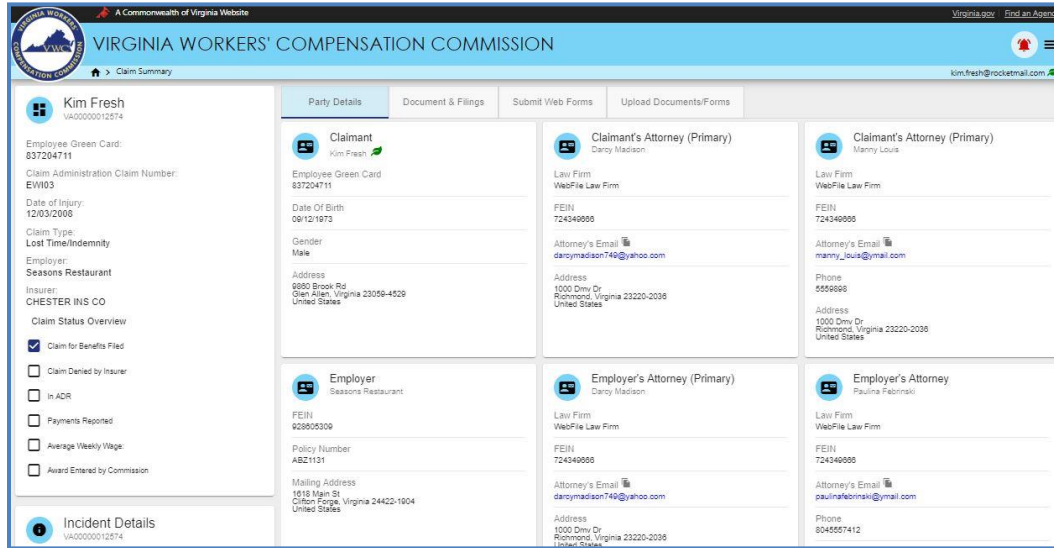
A Commonwealth of Virginia Website

Virginia.gov | Find an Agenc

VIRGINIA WORKERS' COMPENSATION COMMISSION

> Claim Summary

kim.fresh@rocketmail.com

Kim Fresh
VA00000012574

Employee Green Card:
837204711

Claim Administration Claim Number:
EWI03

Date of Injury:
12/03/2008

Claim Type:
Lost Time/Indemnity

Employer:
Seasons Restaurant

Insurer:
CHESTER INS CO

Claim Status Overview

Claim for Benefits Filed

Claim Denied by Insurer

In ADR

Payments Reported

Average Weekly Wage:

Award Entered by Commission

Incident Details
VA00000012574

Party Details | Document & Filings | Submit Web Forms | Upload Documents/Forms

Claimant
Kim Fresh

Employee Green Card
837204711

Date Of Birth
09/12/1973

Gender
Male

Address
9860 Brook Rd
Glen Allen, Virginia 23059-4529
United States

Claimant's Attorney (Primary)
Darcy Madison

Law Firm
WebFile Law Firm

FEIN
724349666

Attorney's Email
darcymadison749@yahoo.com

Address
1000 Dmv Dr
Richmond, Virginia 23220-2036
United States

Claimant's Attorney (Primary)
Manny Louis

Law Firm
WebFile Law Firm

FEIN
724349666

Attorney's Email
manny_louis@ymail.com

Phone
5559898

Address
1000 Dmv Dr
Richmond, Virginia 23220-2036
United States

Employer
Seasons Restaurant

FEIN
928605309

Policy Number
ABZ1131

Mailing Address
1618 Main St
Clifton Forge, Virginia 24422-1904
United States

Employer's Attorney (Primary)
Darcy Madison

Law Firm
WebFile Law Firm

FEIN
724349666

Attorney's Email
darcymadison749@yahoo.com

Address
1000 Dmv Dr
Richmond, Virginia 23220-2036
United States

Employer's Attorney
Paulina Febrinski

Law Firm
WebFile Law Firm

FEIN
724349666

Attorney's Email
paulinafebrinski@ymail.com

Phone
8045557412